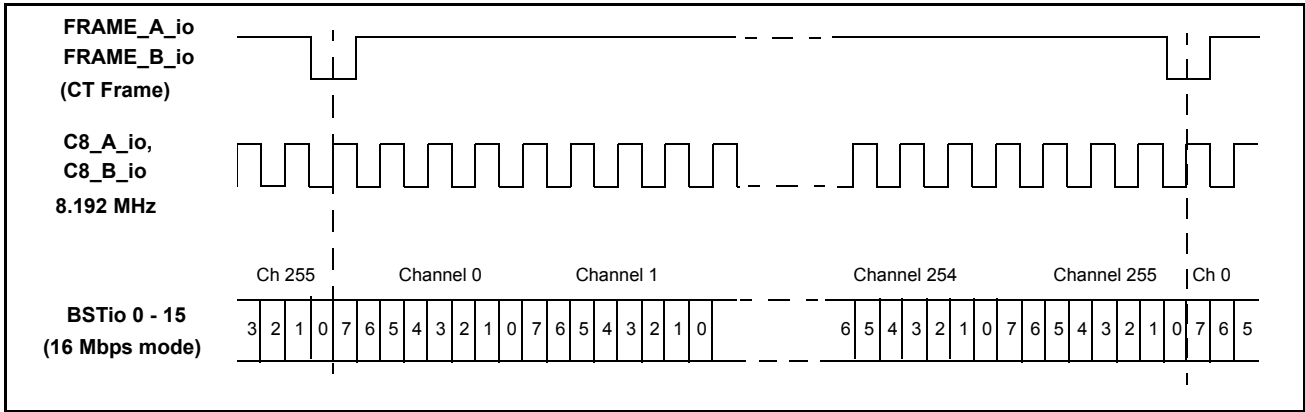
FRAME_A_io
FRAME_B_io
(CT Frame)

C8_A_io,
C8_B_io
8.192 MHz

Ch 255 Channel 0 Channel 1 Channel 254 Channel 255 Ch 0

BSTio 0 - 15
(16 Mbps mode)

3 2 1 0 7 6 5 4 3 2 1 0 7 6 5 4 3 2 1 0 6 5 4 3 2 1 0 7 6 5 4 3 2 1 0 7 6 5